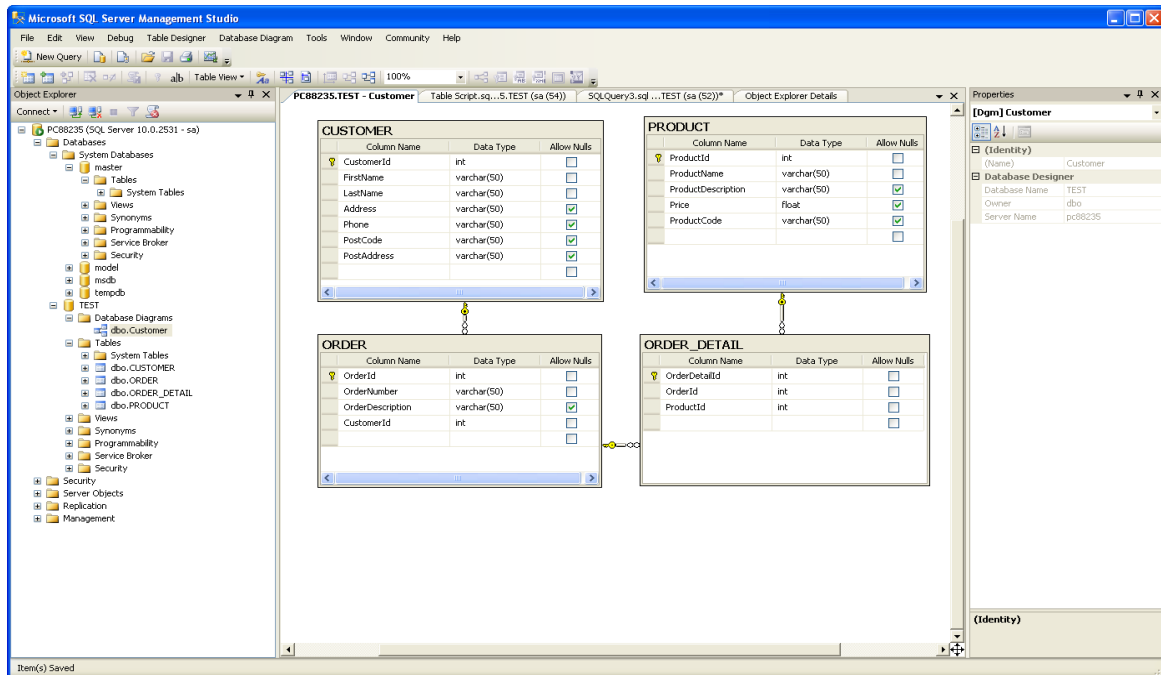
Microsoft SQL Server Management Studio

File Edit View Debug Table Designer Database Diagram Tools Window Community Help

New Query

Table View

100%

Object Explorer

Connect

PC88235 (SQL Server 10.0.2531 - sa)
Databases
System Databases
master
Tables
System Tables
Views
Synonyms
Programmability
Service Broker
Security
model
msdb
tempdb
TEST
Database Diagrams
dbo.Customer
Tables
System Tables
dbo.CUSTOMER
dbo.ORDER
dbo.ORDER_DETAIL
dbo.PRODUCT
Views
Synonyms
Programmability
Service Broker
Security
Security
Server Objects
Replication
Management

PC88235.TEST - Customer | Table Script.sq...5.TEST (sa (54)) | SQLQuery3.sql ...TEST (sa (52))* | Object Explorer Details

CUSTOMER

| Column Name | Data Type | Allow Nulls |
|---|---|---|
| CustomerId | int | ☐ |
| FirstName | varchar(50) | ☐ |
| LastName | varchar(50) | ☐ |
| Address | varchar(50) | ☑ |
| Phone | varchar(50) | ☑ |
| PostCode | varchar(50) | ☑ |
| PostAddress | varchar(50) | ☑ |
| | | ☐ |

PRODUCT

| Column Name | Data Type | Allow Nulls |
|---|---|---|
| ProductId | int | ☐ |
| ProductName | varchar(50) | ☐ |
| ProductDescription | varchar(50) | ☑ |
| Price | float | ☑ |
| ProductCode | varchar(50) | ☑ |
| | | ☐ |

ORDER

| Column Name | Data Type | Allow Nulls |
|---|---|---|
| OrderId | int | ☐ |
| OrderNumber | varchar(50) | ☐ |
| OrderDescription | varchar(50) | ☑ |
| CustomerId | int | ☐ |
| | | ☐ |

ORDER_DETAIL

| Column Name | Data Type | Allow Nulls |
|---|---|---|
| OrderDetailId | int | ☐ |
| OrderId | int | ☐ |
| ProductId | int | ☐ |
| | | ☐ |

Properties

[Dgm] Customer

(Identity)
(Name) Customer
Database Designer
Database Name TEST
Owner dbo
Server Name pc88235

(Identity)

Item(s) Saved